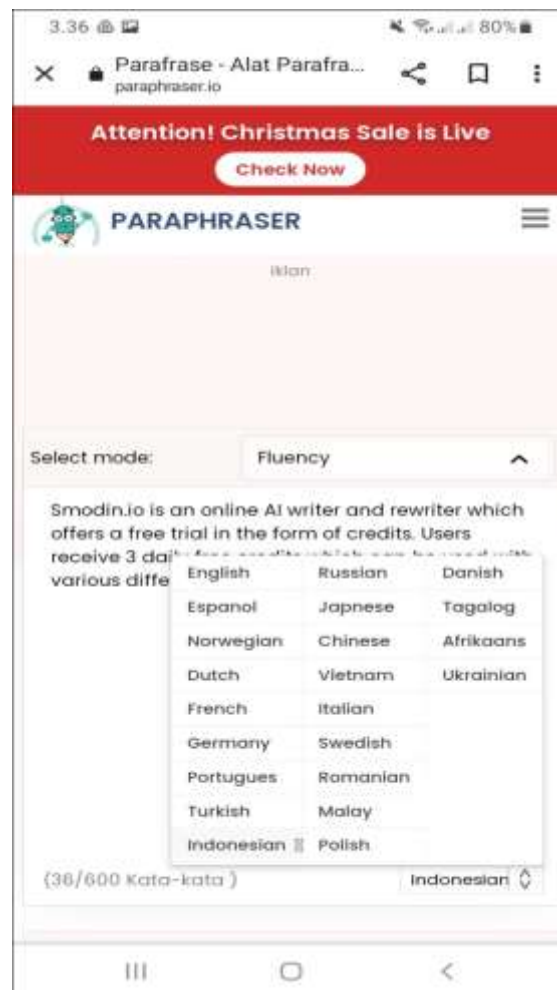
3.36 80%

Parafrase - Alat Parafra...
paraphraser.io

Attention! Christmas Sale is Live

Check Now

PARAPHRASER

Iklan

Select mode: Fluency

Smodin.io is an online AI writer and rewriter which offers a free trial in the form of credits. Users receive 3 dai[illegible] various diffe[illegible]

| English | Russian | Danish |
|---|---|---|
| Espanol | Japnese | Tagalog |
| Norwegian | Chinese | Afrikaans |
| Dutch | Vietnam | Ukrainian |
| French | Italian | |
| Germany | Swedish | |
| Portugues | Romanian | |
| Turkish | Malay | |
| Indonesian | Polish | |

(36/600 Kata-kata )

Indonesian